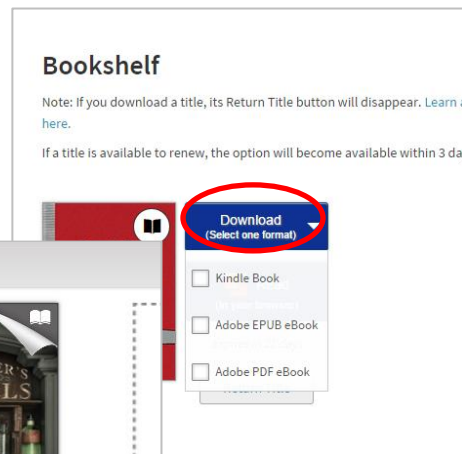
Bookshelf

Note: If you download a title, its Return Title button will disappear. Learn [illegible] here.

If a title is available to renew, the option will become available within 3 da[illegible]

Download
(Select one format)

Kindle Book

Adobe EPUB eBook

Adobe PDF eBook

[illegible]ER'S
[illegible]LS